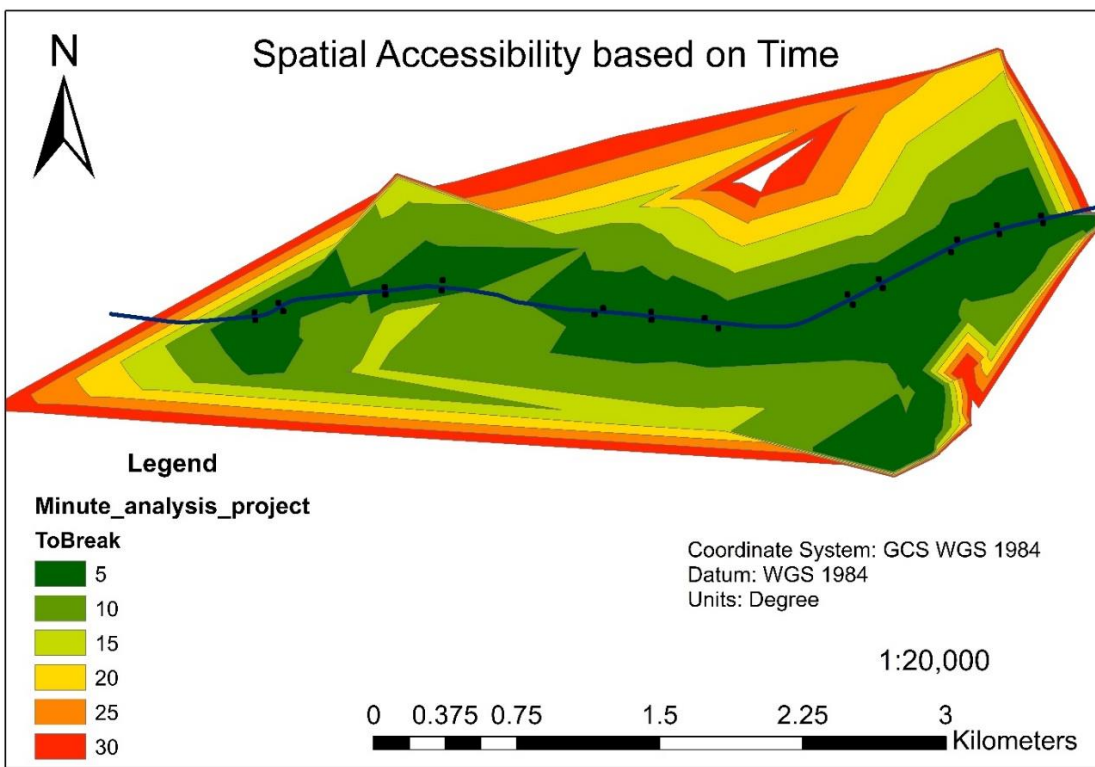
N

Spatial Accessibility based on Time

Legend

Minute_analysis_project

ToBreak

5

10

15

20

25

30

Coordinate System: GCS WGS 1984
Datum: WGS 1984
Units: Degree

1:20,000

0 0.375 0.75 1.5 2.25 3 Kilometers